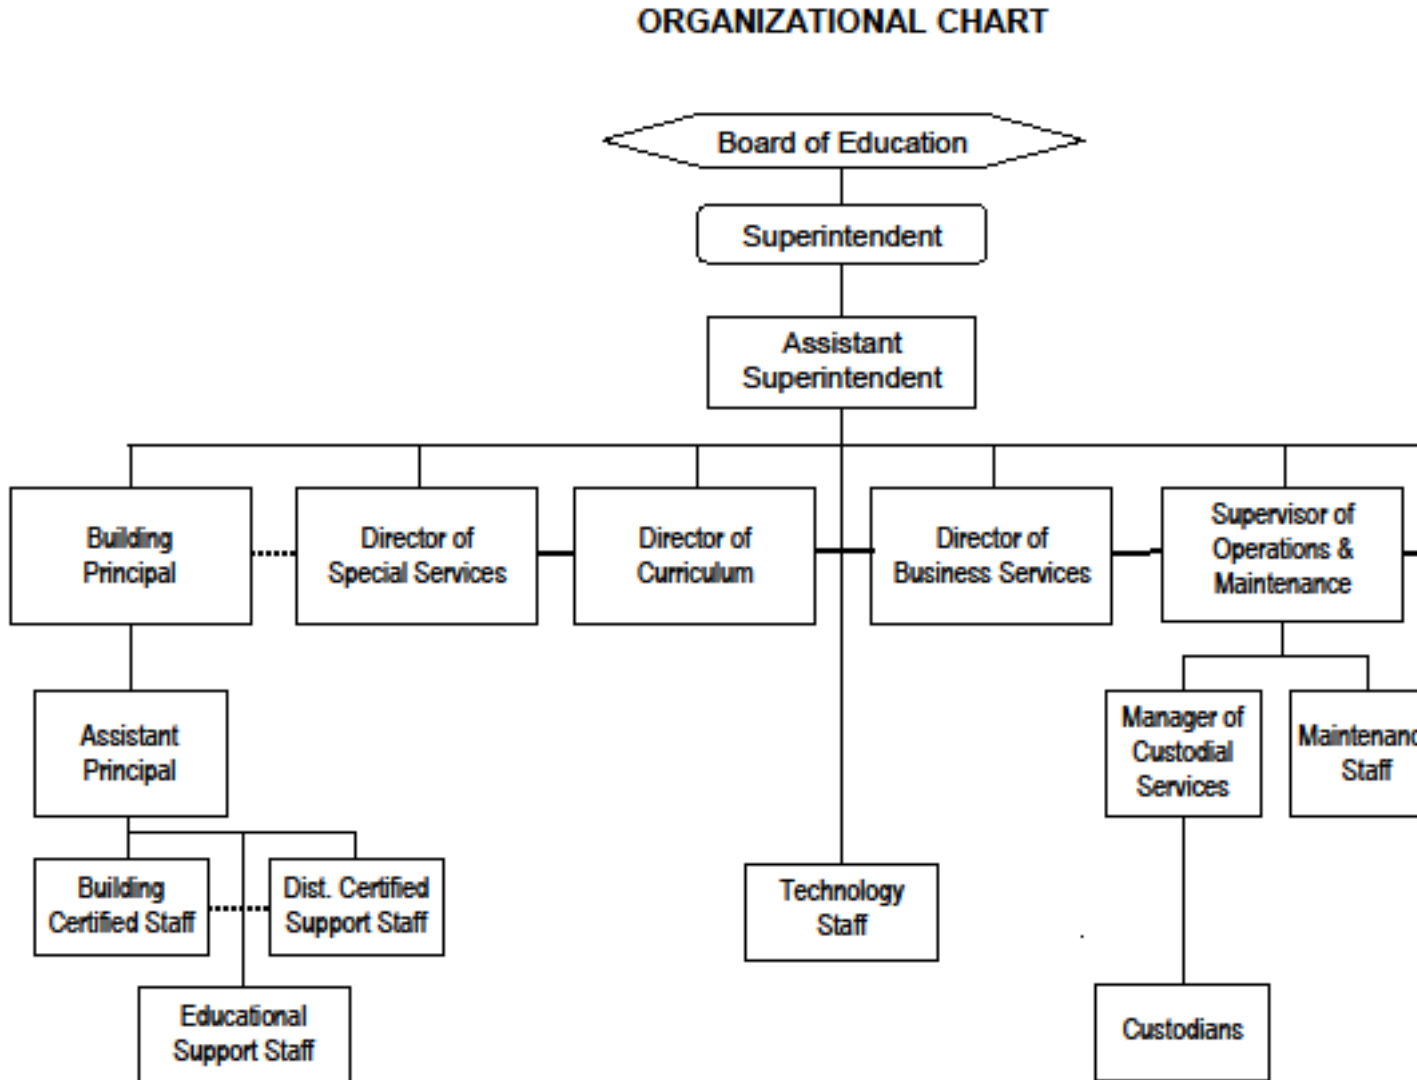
ORGANIZATIONAL CHART

Board of Education

Superintendent

Assistant Superintendent

Building Principal

Director of Special Services

Director of Curriculum

Director of Business Services

Supervisor of Operations & Maintenance

Assistant Principal

Building Certified Staff

Dist. Certified Support Staff

Educational Support Staff

Technology Staff

Manager of Custodial Services

Maintenanc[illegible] Staff

Custodians